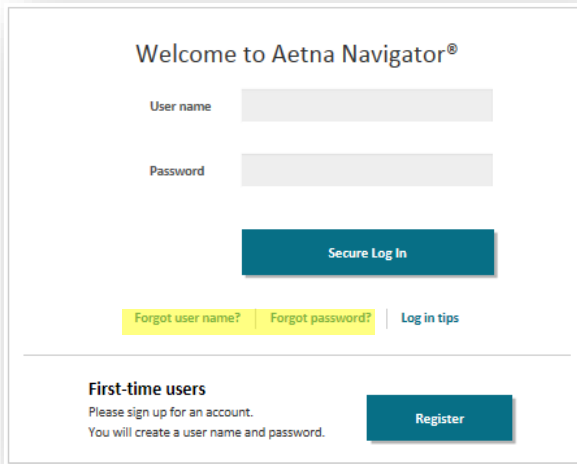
Welcome to Aetna Navigator®

User name

Password

Secure Log In

Forgot user name? | Forgot password? | Log in tips

First-time users
Please sign up for an account.
You will create a user name and password.

Register